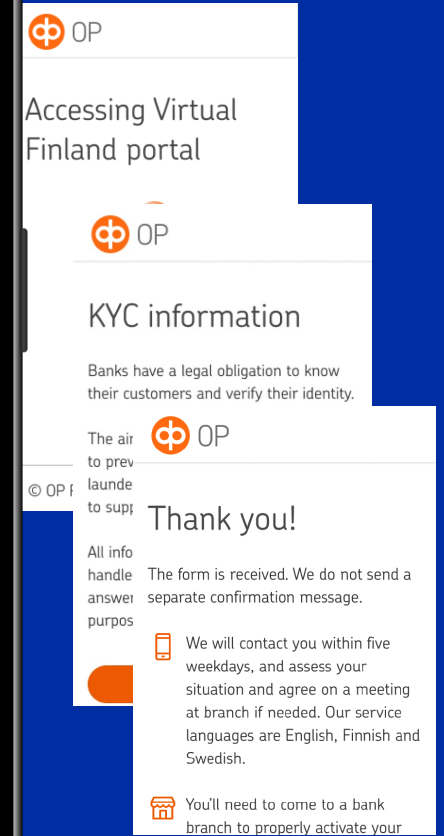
OP

Accessing Virtual Finland portal

© OP F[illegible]

OP

KYC information

Banks have a legal obligation to know their customers and verify their identity.

The ai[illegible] to prev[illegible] launde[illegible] to supp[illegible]

All info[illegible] handle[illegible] answer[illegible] purpos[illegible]

OP

Thank you!

The form is received. We do not send a separate confirmation message.

We will contact you within five weekdays, and assess your situation and agree on a meeting at branch if needed. Our service languages are English, Finnish and Swedish.

You'll need to come to a bank branch to properly activate your